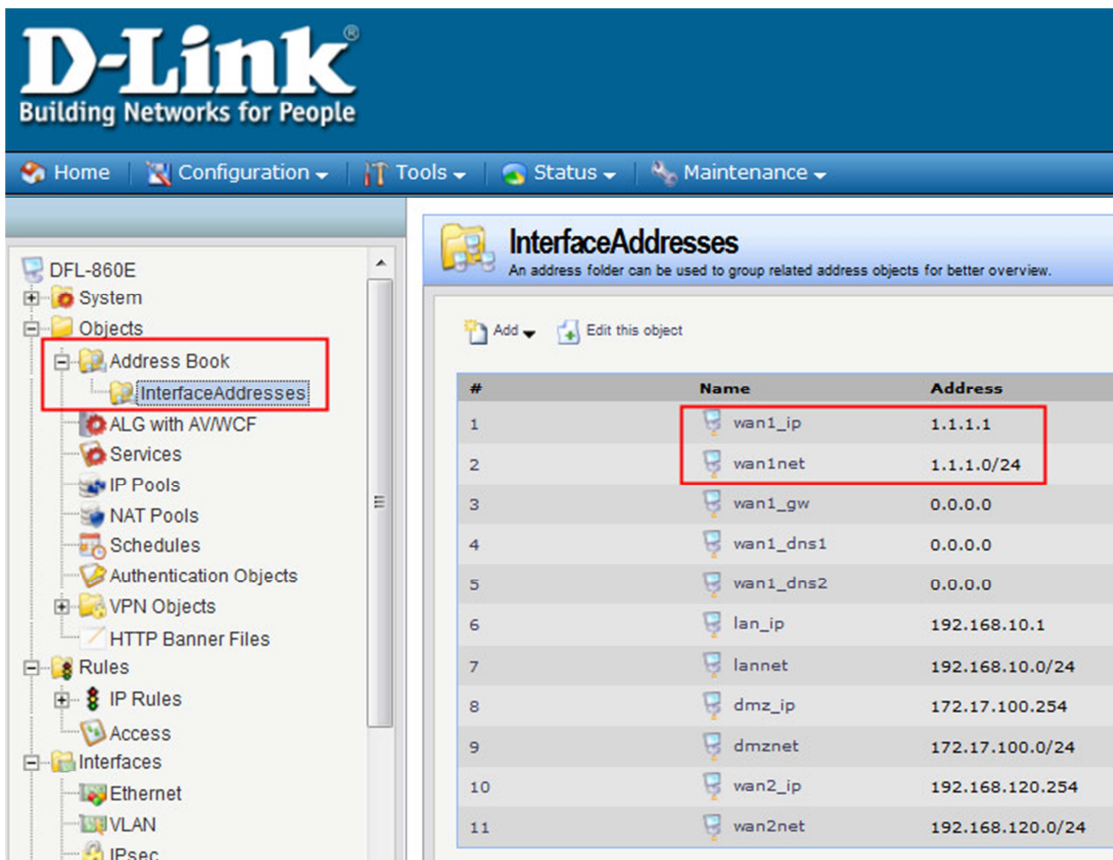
D-Link®
Building Networks for People

Home | Configuration | Tools | Status | Maintenance

DFL-860E
System
Objects
Address Book
InterfaceAddresses
ALG with AV/WCF
Services
IP Pools
NAT Pools
Schedules
Authentication Objects
VPN Objects
HTTP Banner Files
Rules
IP Rules
Access
Interfaces
Ethernet
VLAN
IPsec

InterfaceAddresses
An address folder can be used to group related address objects for better overview.

Add | Edit this object

| # | Name | Address |
|---|---|---|
| 1 | wan1_ip | 1.1.1.1 |
| 2 | wan1net | 1.1.1.0/24 |
| 3 | wan1_gw | 0.0.0.0 |
| 4 | wan1_dns1 | 0.0.0.0 |
| 5 | wan1_dns2 | 0.0.0.0 |
| 6 | lan_ip | 192.168.10.1 |
| 7 | lannet | 192.168.10.0/24 |
| 8 | dmz_ip | 172.17.100.254 |
| 9 | dmznet | 172.17.100.0/24 |
| 10 | wan2_ip | 192.168.120.254 |
| 11 | wan2net | 192.168.120.0/24 |